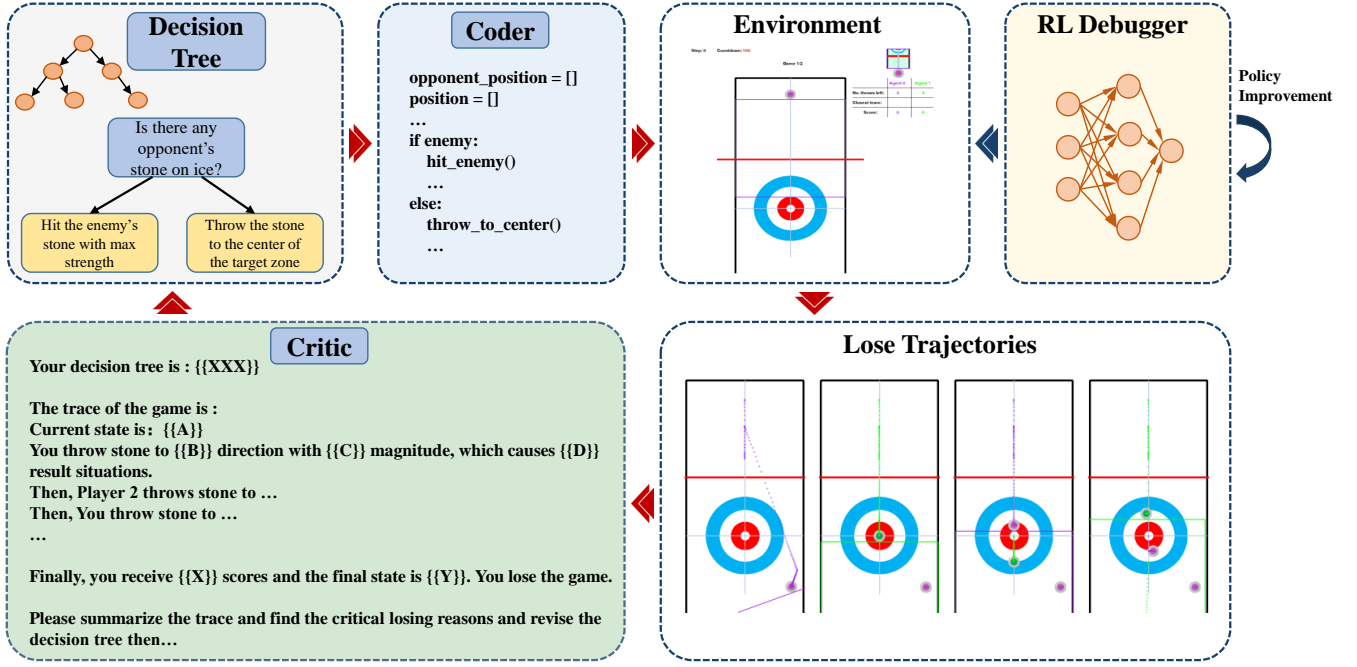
Decision Tree

Is there any opponent's stone on ice?

Hit the enemy's stone with max strength

Throw the stone to the center of the target zone

Coder

opponent_position = []
position = []
…
if enemy:
hit_enemy()
…
else:
throw_to_center()
…

Environment

Step: 0 Countdown: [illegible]

Game 1/2

| | Agent 0 | Agent 1 |
|---|---|---|
| No. throws left: | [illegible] | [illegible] |
| Closest team: | | |
| Score: | 0 | 0 |

RL Debugger

Policy Improvement

Lose Trajectories

Critic

Your decision tree is : {{XXX}}

The trace of the game is :
Current state is: {{A}}
You throw stone to {{B}} direction with {{C}} magnitude, which causes {{D}} result situations.
Then, Player 2 throws stone to …
Then, You throw stone to …
…

Finally, you receive {{X}} scores and the final state is {{Y}}. You lose the game.

Please summarize the trace and find the critical losing reasons and revise the decision tree then…